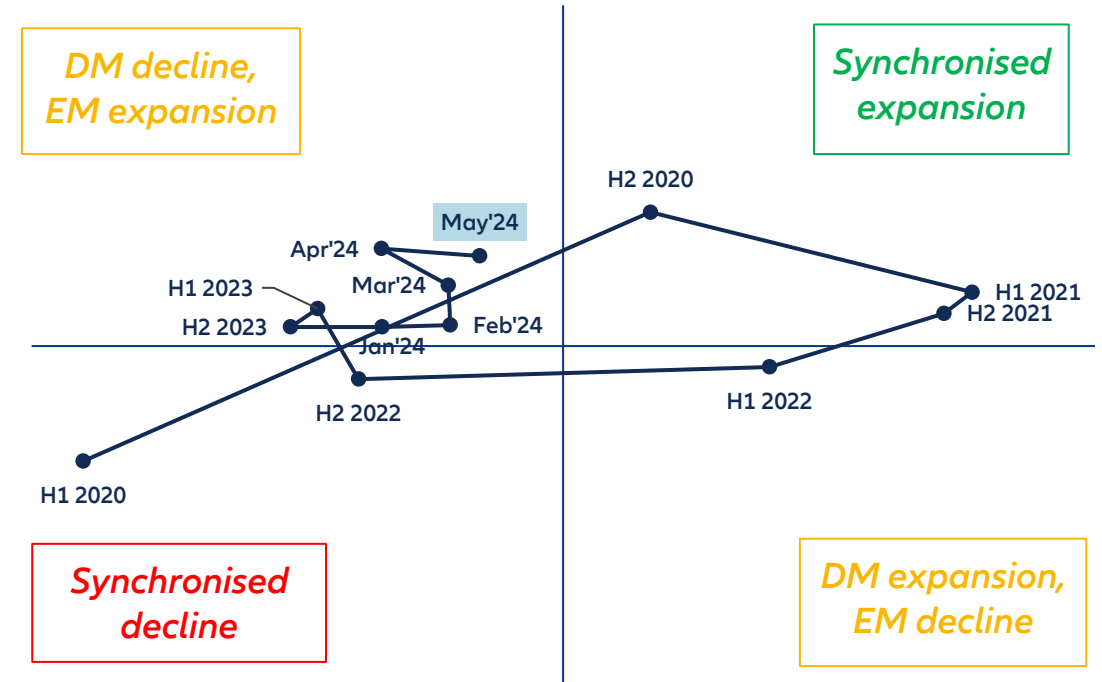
DM decline, EM expansion

Synchronised expansion

H2 2020

May'24

Apr'24

Mar'24

H1 2023

H2 2023

Feb'24

Jan'24

H1 2021

H2 2021

H2 2022

H1 2022

H1 2020

Synchronised decline

DM expansion, EM decline